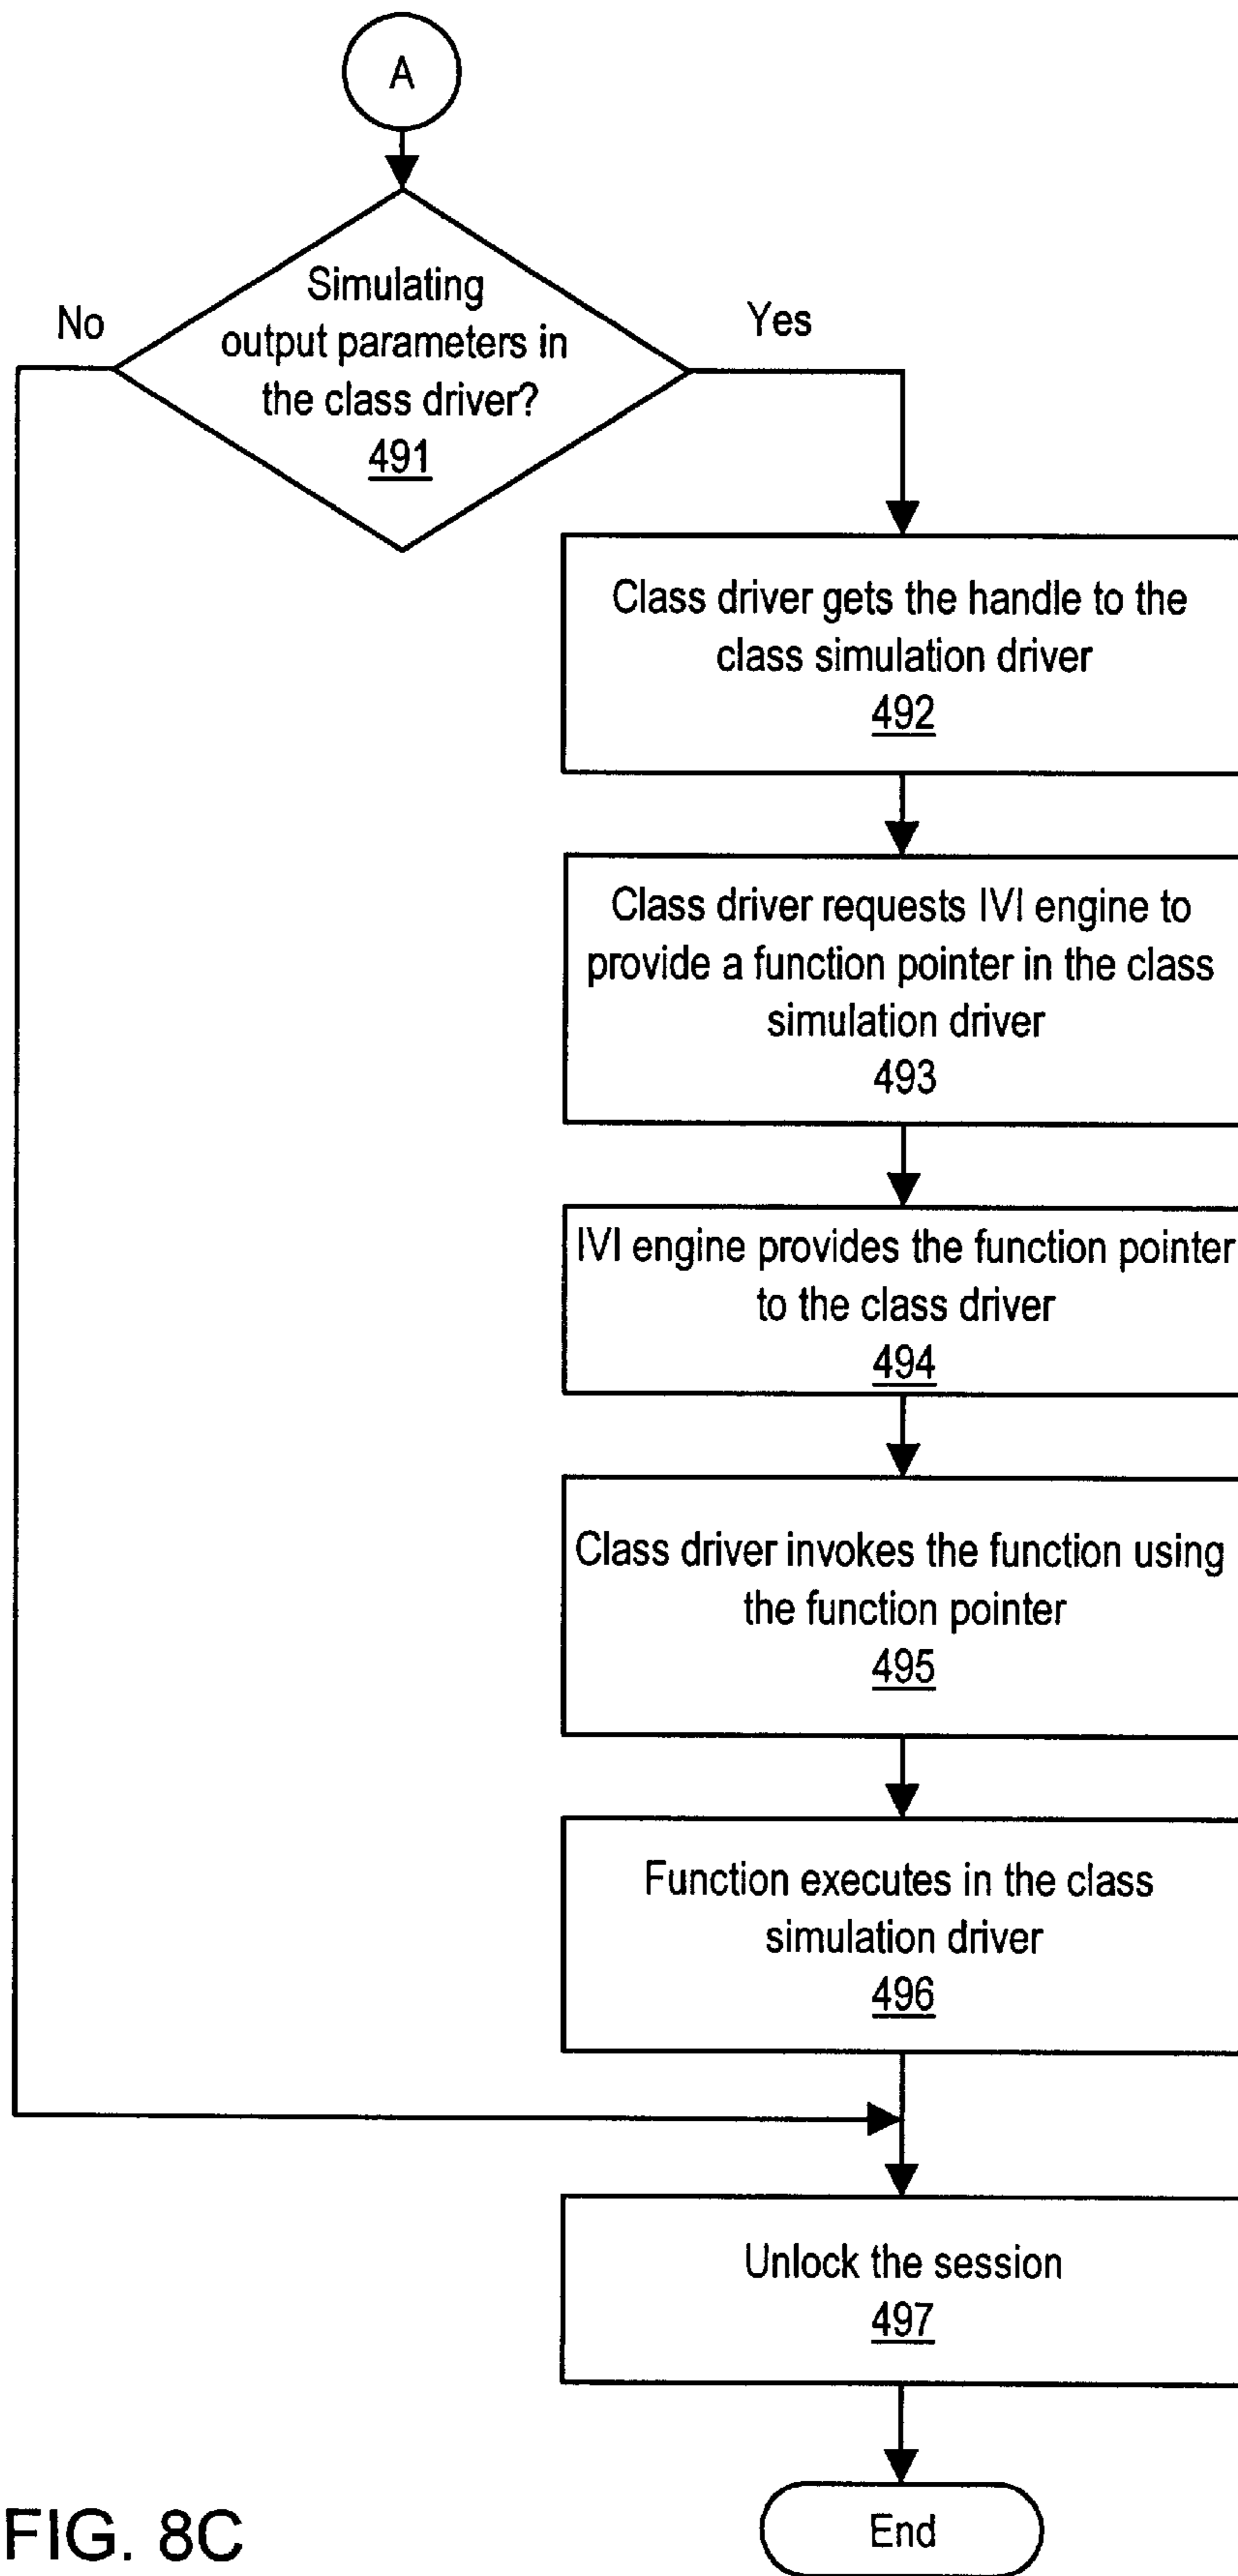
A

Simulating output parameters in the class driver?
491

No

Yes

Class driver gets the handle to the class simulation driver
492

Class driver requests IVI engine to provide a function pointer in the class simulation driver
493

IVI engine provides the function pointer to the class driver
494

Class driver invokes the function using the function pointer
495

Function executes in the class simulation driver
496

Unlock the session
497

End

FIG. 8C